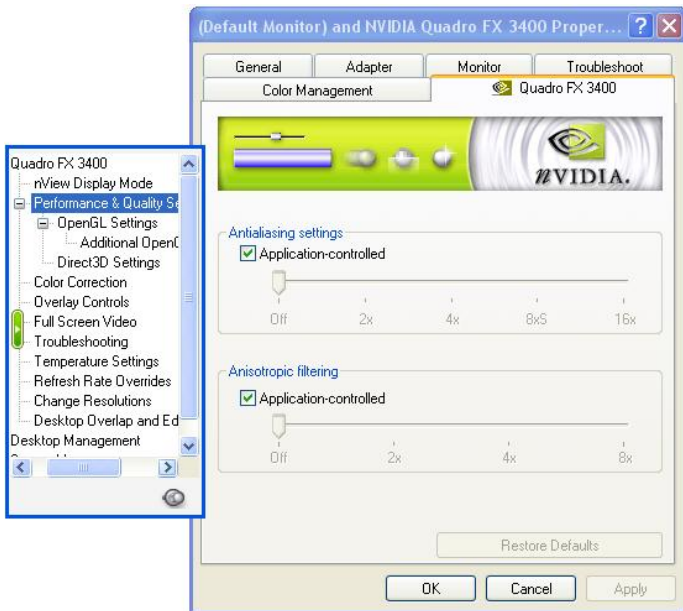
(Default Monitor) and NVIDIA Quadro FX 3400 Proper...

General | Adapter | Monitor | Troubleshoot
Color Management | Quadro FX 3400

NVIDIA.

Quadro FX 3400
nView Display Mode
Performance & Quality Se
OpenGL Settings
Additional OpenG
Direct3D Settings
Color Correction
Overlay Controls
Full Screen Video
Troubleshooting
Temperature Settings
Refresh Rate Overrides
Change Resolutions
Desktop Overlap and Ed
Desktop Management

Antialiasing settings
Application-controlled
Off 2x 4x 8xS 16x

Anisotropic filtering
Application-controlled
Off 2x 4x 8x

Restore Defaults

OK Cancel Apply